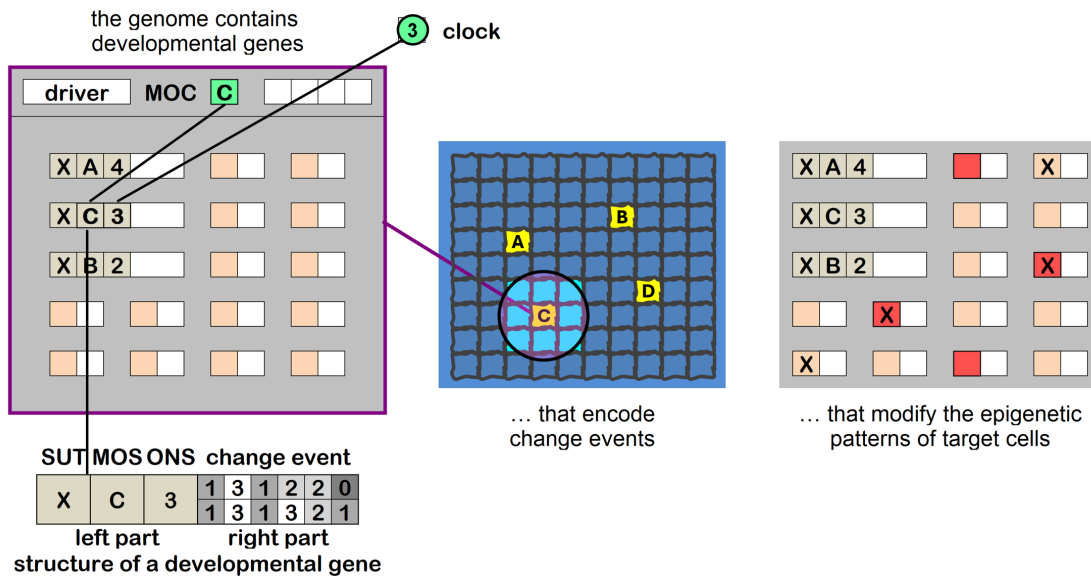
the genome contains developmental genes

3 clock

driver MOC C

X A 4

X C 3

X B 2

A

B

C

D

X A 4

X

X C 3

X B 2

X

X

X

SUT MOS ONS change event

| X | C | 3 | 1 | 3 | 1 | 2 | 2 | 0 |
|---|---|---|---|---|---|---|---|---|
| | | | 1 | 3 | 1 | 3 | 2 | 1 |

left part right part

structure of a developmental gene

… that encode change events

… that modify the epigenetic patterns of target cells